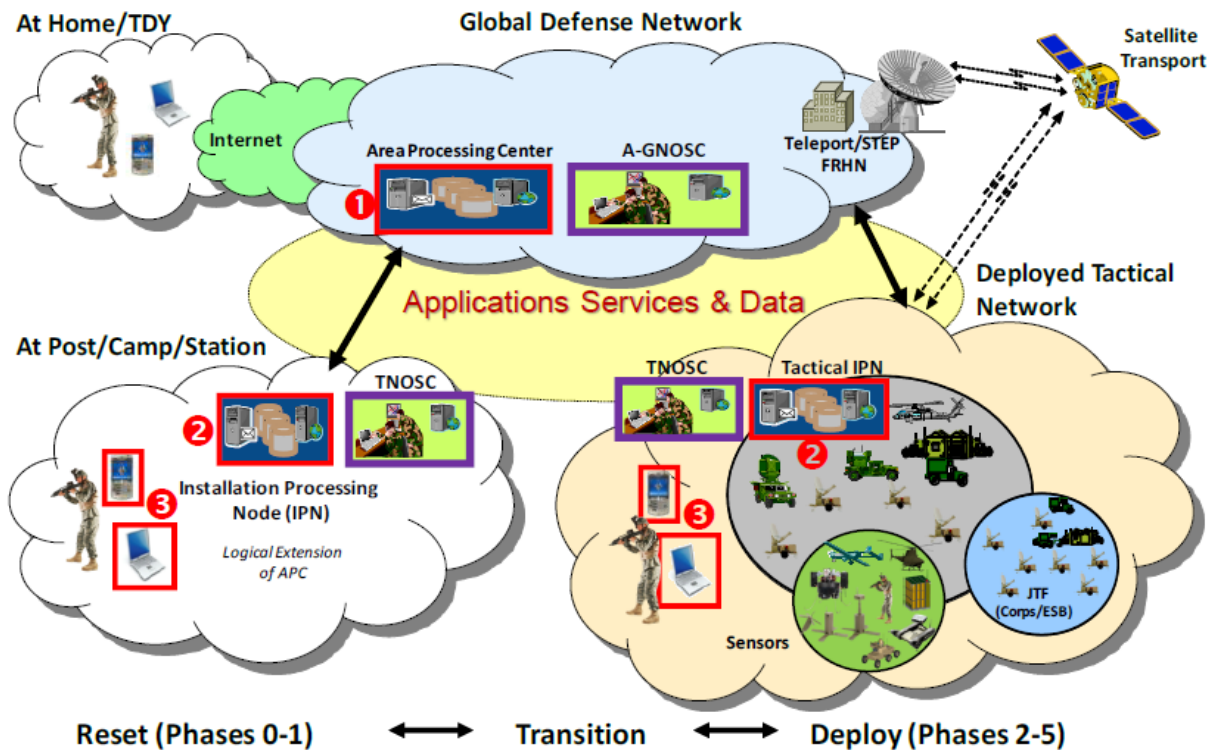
At Home/TDY

Global Defense Network

Satellite Transport

Internet

Area Processing Center

A-GNOSC

Teleport/STEP FRHN

1

Deployed Tactical Network

Applications Services & Data

At Post/Camp/Station

TNOSC

TNOSC

Tactical IPN

2

2

3

Installation Processing Node (IPN)

Logical Extension of APC

3

JTF (Corps/ESB)

Sensors

Reset (Phases 0-1) Transition Deploy (Phases 2-5)